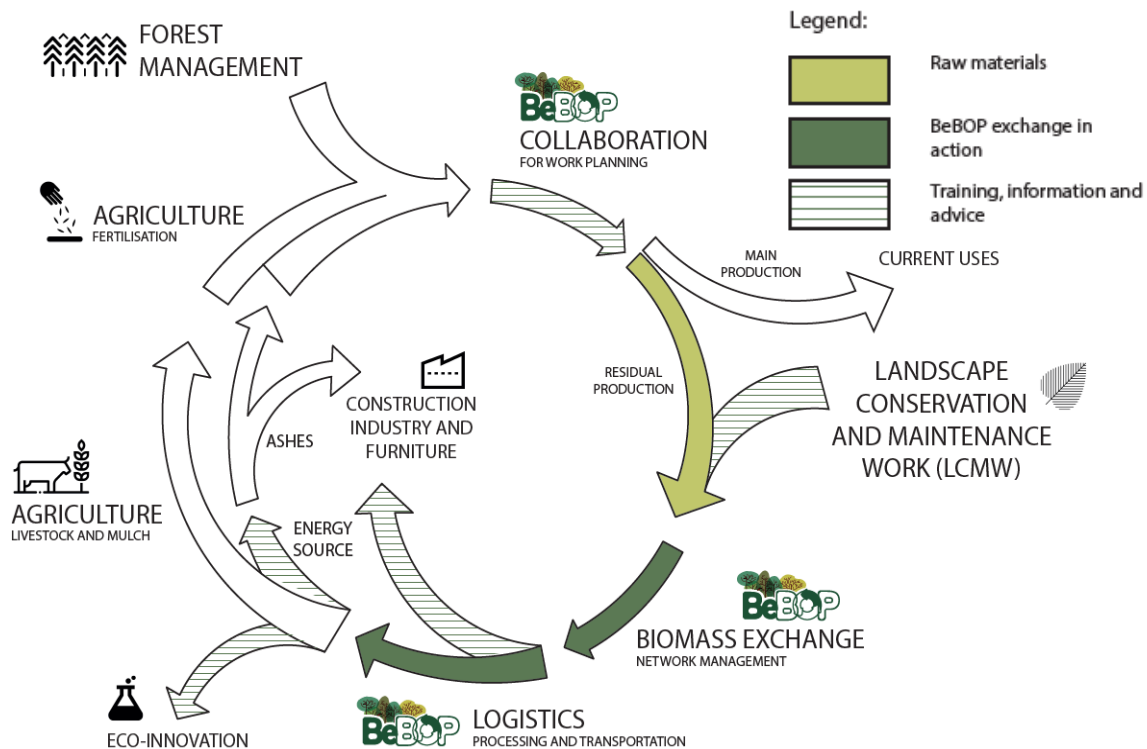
FOREST MANAGEMENT

Legend:

Raw materials

BeBOP exchange in action

Training, information and advice

BeBOP
COLLABORATION
FOR WORK PLANNING

AGRICULTURE
FERTILISATION

MAIN PRODUCTION

CURRENT USES

RESIDUAL PRODUCTION

LANDSCAPE CONSERVATION AND MAINTENANCE WORK (LCMW)

CONSTRUCTION INDUSTRY AND FURNITURE

ASHES

AGRICULTURE
LIVESTOCK AND MULCH

ENERGY SOURCE

BeBOP
BIOMASS EXCHANGE
NETWORK MANAGEMENT

BeBOP
LOGISTICS
PROCESSING AND TRANSPORTATION

ECO-INNOVATION